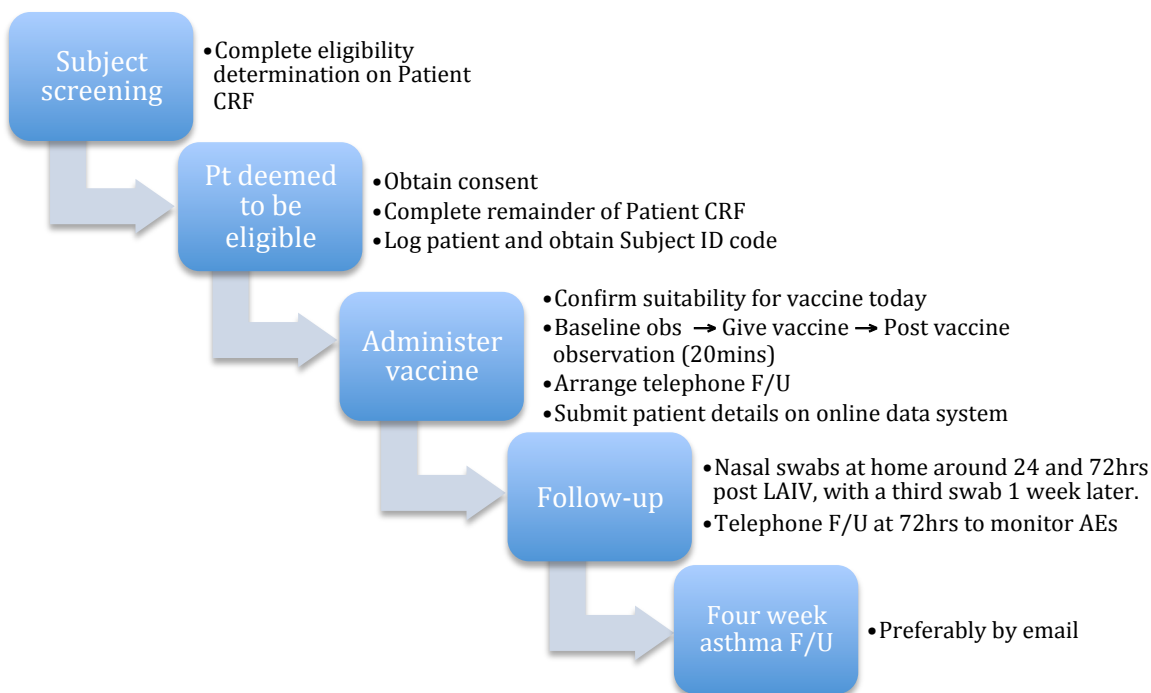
Subject screening

•Complete eligibility determination on Patient CRF

Pt deemed to be eligible

•Obtain consent
•Complete remainder of Patient CRF
•Log patient and obtain Subject ID code

Administer vaccine

•Confirm suitability for vaccine today
•Baseline obs → Give vaccine → Post vaccine observation (20mins)
•Arrange telephone F/U
•Submit patient details on online data system

Follow-up

•Nasal swabs at home around 24 and 72hrs post LAIV, with a third swab 1 week later.
•Telephone F/U at 72hrs to monitor AEs

Four week asthma F/U

•Preferably by email